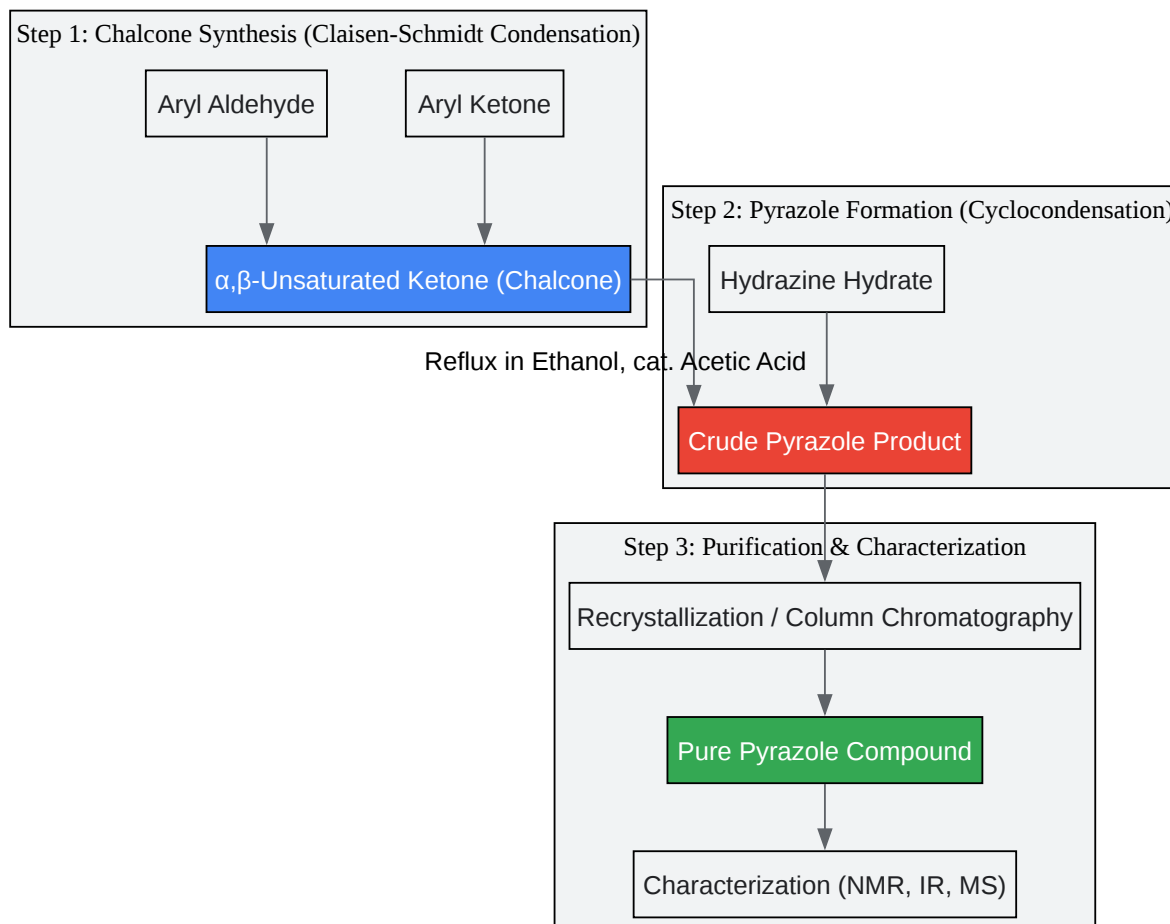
Step 1: Chalcone Synthesis (Claisen-Schmidt Condensation)

Aryl Aldehyde

Aryl Ketone

α,β-Unsaturated Ketone (Chalcone)

Step 2: Pyrazole Formation (Cyclocondensation)

Hydrazine Hydrate

Reflux in Ethanol, cat. Acetic Acid

Crude Pyrazole Product

Step 3: Purification & Characterization

Recrystallization / Column Chromatography

Pure Pyrazole Compound

Characterization (NMR, IR, MS)